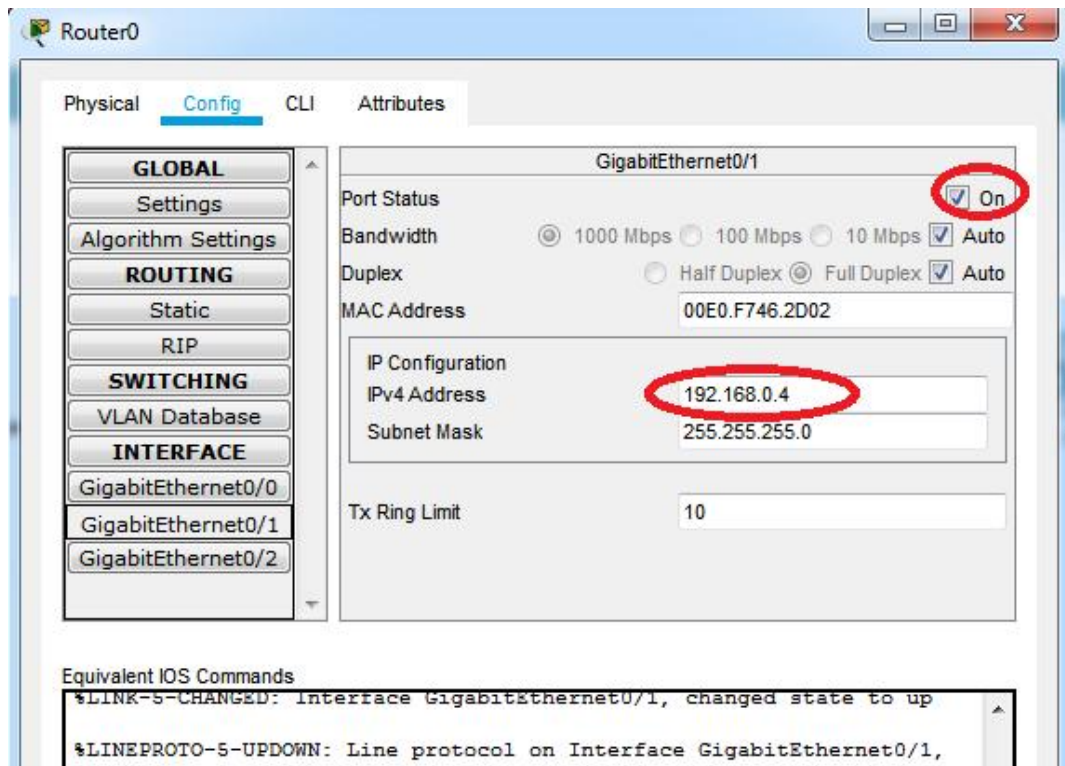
Router0

Physical Config CLI Attributes

GLOBAL
Settings
Algorithm Settings
ROUTING
Static
RIP
SWITCHING
VLAN Database
INTERFACE
GigabitEthernet0/0
GigabitEthernet0/1
GigabitEthernet0/2

GigabitEthernet0/1

Port Status On

Bandwidth 1000 Mbps 100 Mbps 10 Mbps Auto

Duplex Half Duplex Full Duplex Auto

MAC Address 00E0.F746.2D02

IP Configuration

IPv4 Address 192.168.0.4

Subnet Mask 255.255.255.0

Tx Ring Limit 10

Equivalent IOS Commands

%LINK-5-CHANGED: Interface GigabitEthernet0/1, changed state to up

%LINEPROTO-5-UPDOWN: Line protocol on Interface GigabitEthernet0/1,